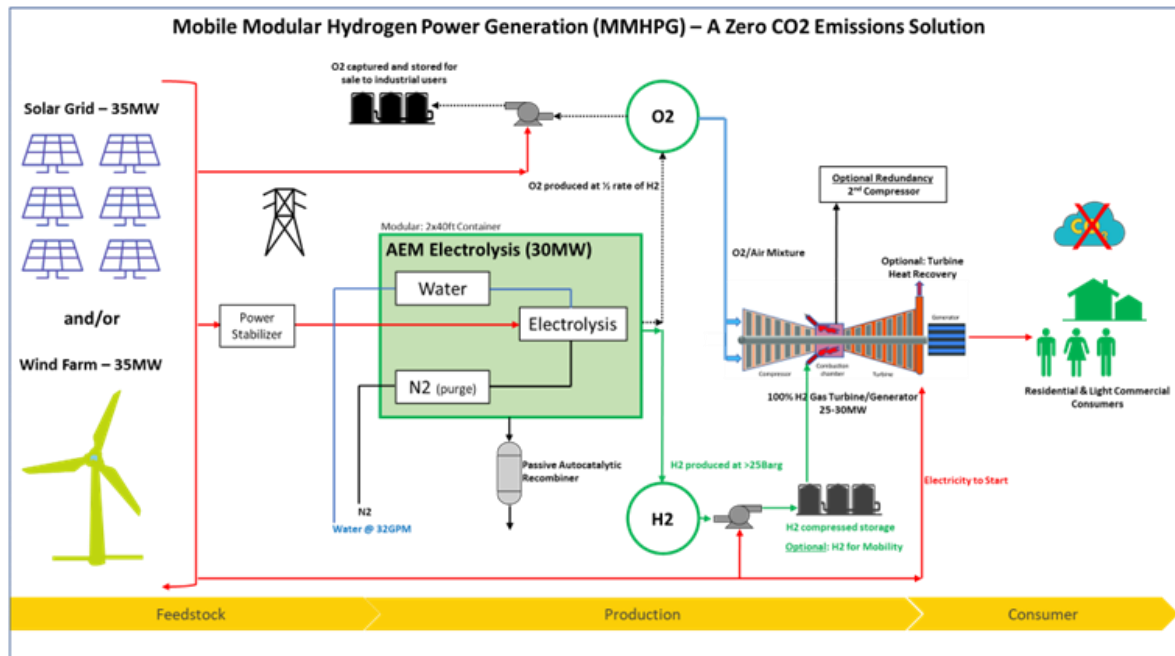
Mobile Modular Hydrogen Power Generation (MMHPG) – A Zero CO2 Emissions Solution

Solar Grid – 35MW

and/or

Wind Farm – 35MW

O2 captured and stored for sale to industrial users

O2

O2 produced at ½ rate of H2

Power Stabilizer

Modular: 2x40ft Container

AEM Electrolysis (30MW)

Water

Electrolysis

N2 (purge)

N2

Water @ 32GPM

Passive Autocatalytic Recombiner

H2 produced at >25Barg

H2

H2 compressed storage

Optional: H2 for Mobility

O2/Air Mixture

Optional Redundancy
2nd Compressor

Optional: Turbine Heat Recovery

Generator

Compressor

Combustion chamber

Turbine

100% H2 Gas Turbine/Generator 25-30MW

Electricity to Start

$CO_2$

Residential & Light Commercial Consumers

Feedstock

Production

Consumer